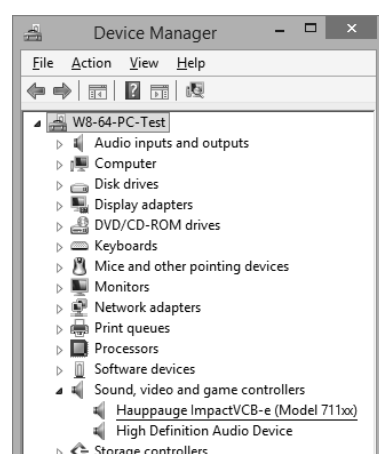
Device Manager

File Action View Help

W8-64-PC-Test
Audio inputs and outputs
Computer
Disk drives
Display adapters
DVD/CD-ROM drives
Keyboards
Mice and other pointing devices
Monitors
Network adapters
Print queues
Processors
Software devices
Sound, video and game controllers
Hauppauge ImpactVCB-e (Model 711xx)
High Definition Audio Device
Storage controllers